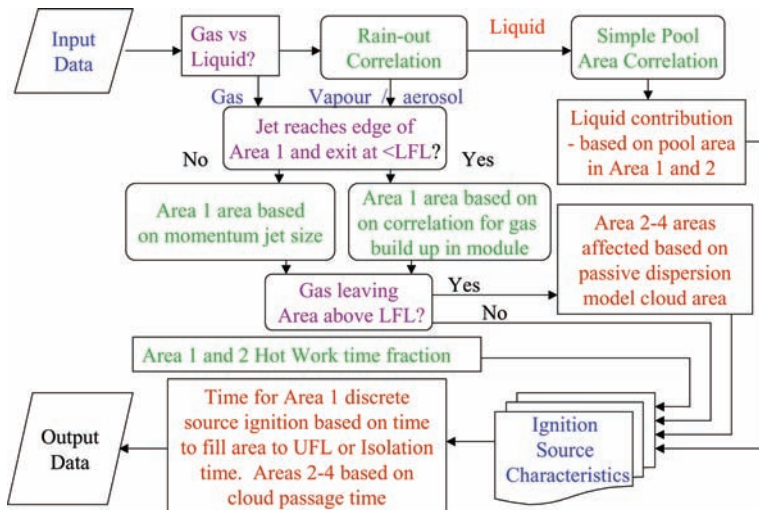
Input Data

Gas vs Liquid?

Rain-out Correlation

Liquid

Simple Pool Area Correlation

Gas

Vapour / aerosol

Liquid contribution - based on pool area in Area 1 and 2

Jet reaches edge of Area 1 and exit at <LFL?

No

Yes

Area 1 area based on momentum jet size

Area 1 area based on on correlation for gas build up in module

Area 2-4 areas affected based on passive dispersion model cloud area

Gas leaving Area above LFL?

Yes

No

Area 1 and 2 Hot Work time fraction

Time for Area 1 discrete source ignition based on time to fill area to UFL or Isolation time. Areas 2-4 based on cloud passage time

Ignition Source Characteristics

Output Data